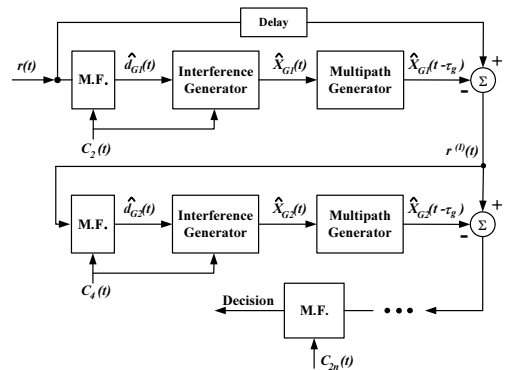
Delay

$r(t)$

M.F.

$\hat{d}_{G1}(t)$

Interference Generator

$\hat{X}_{G1}(t)$

Multipath Generator

$\hat{X}_{G1}(t-\tau_g)$

+

$\Sigma$

-

$C_2(t)$

$r^{(1)}(t)$

M.F.

$\hat{d}_{G2}(t)$

Interference Generator

$\hat{X}_{G2}(t)$

Multipath Generator

$\hat{X}_{G2}(t-\tau_g)$

+

$\Sigma$

-

$C_4(t)$

Decision

M.F.

•••

$C_{2n}(t)$